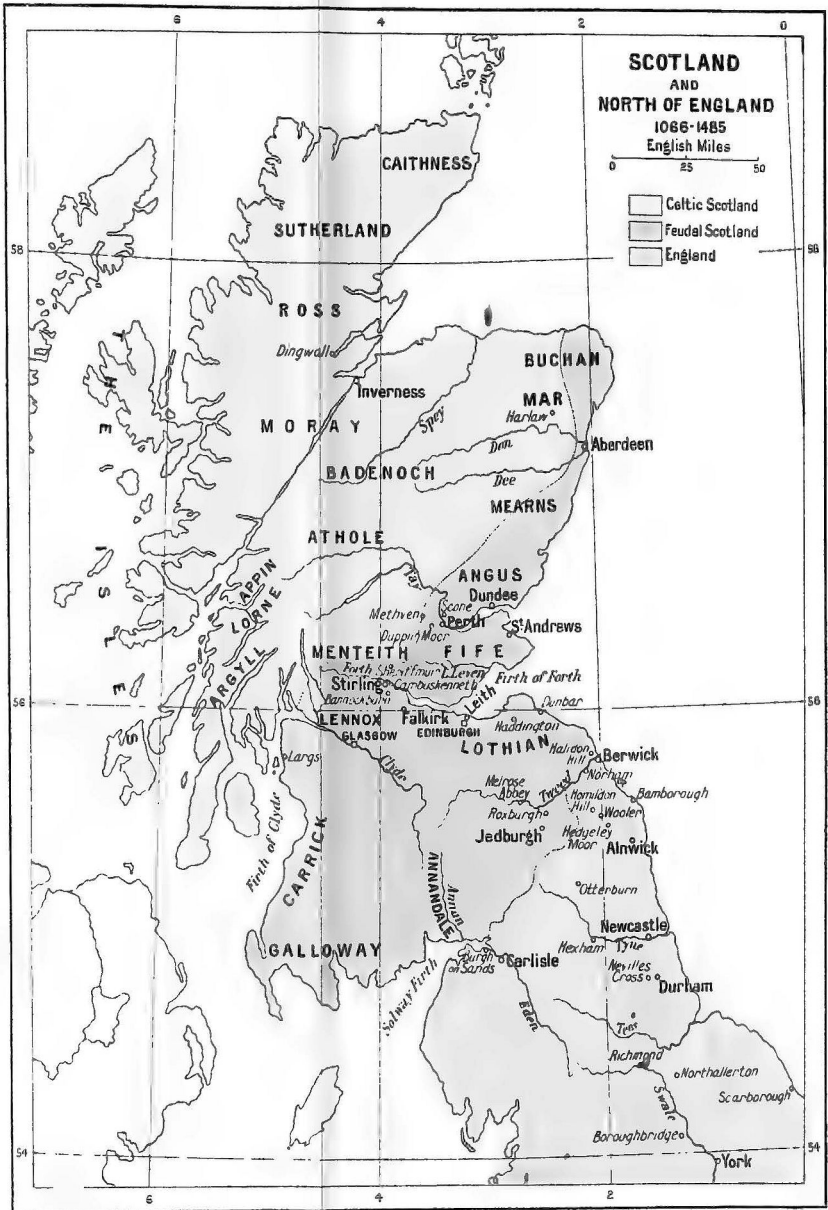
6 4 2 0

SCOTLAND
AND
NORTH OF ENGLAND
1066-1485
English Miles
0 25 50

Celtic Scotland
Feudal Scotland
England

58 58

CAITHNESS
SUTHERLAND
ROSS
Dingwall
Inverness
BUCHAN
MAR
Harlaw
Spey
Don
Aberdeen
MORAY
BADENOCH
Dee
MEARNS
ATHOLE
THE ISLES
APPIN
LORNE
ARGYLL
Tay
ANGUS
Dundee
Methven
Scone
Perth
Dupplin Moor
St Andrews
MENTEITH
FIFE
Forth
Strathfillan
L. Leven
Firth of Forth
Stirling
Cambuskenneth
Bannockburn
Leith
Dunbar
56 56
LENNOX
GLASGOW
Falkirk
EDINBURGH
Haddington
LOTHIAN
Halidon Hill
Berwick
Largs
Clyde
Norham
Bamborough
Melrose Abbey
Tweed
Homildon Hill
Roxburgh
Wooler
Firth of Clyde
CARRICK
Jedburgh
Hedgeley Moor
Alnwick
ANNANDALE
Annan
Otterburn
Newcastle
GALLOWAY
Burgh on Sands
Carlisle
Hexham
Tyne
Nevilles Cross
Durham
Solway Firth
Eden
Tees
Richmond
Northallerton
Swale
Scarborough
Boroughbridge
54 54
York
6 4 2